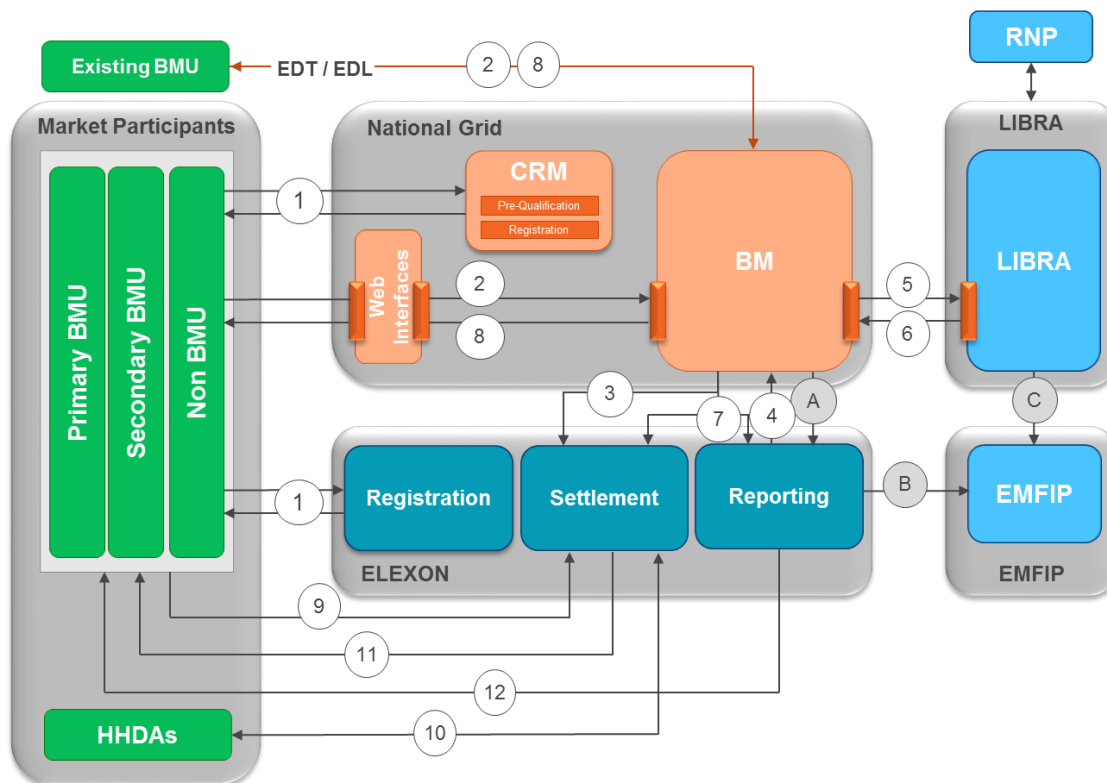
RNP

Existing BMU

EDT / EDL

2

8

Market Participants

National Grid

LIBRA

CRM

Pre-Qualification

Registration

BM

LIBRA

1

Web Interfaces

2

5

8

6

Primary BMU

Secondary BMU

Non BMU

3

7

4

A

C

1

Registration

Settlement

Reporting

B

EMFIP

ELEXON

EMFIP

9

11

12

HHDAs

10